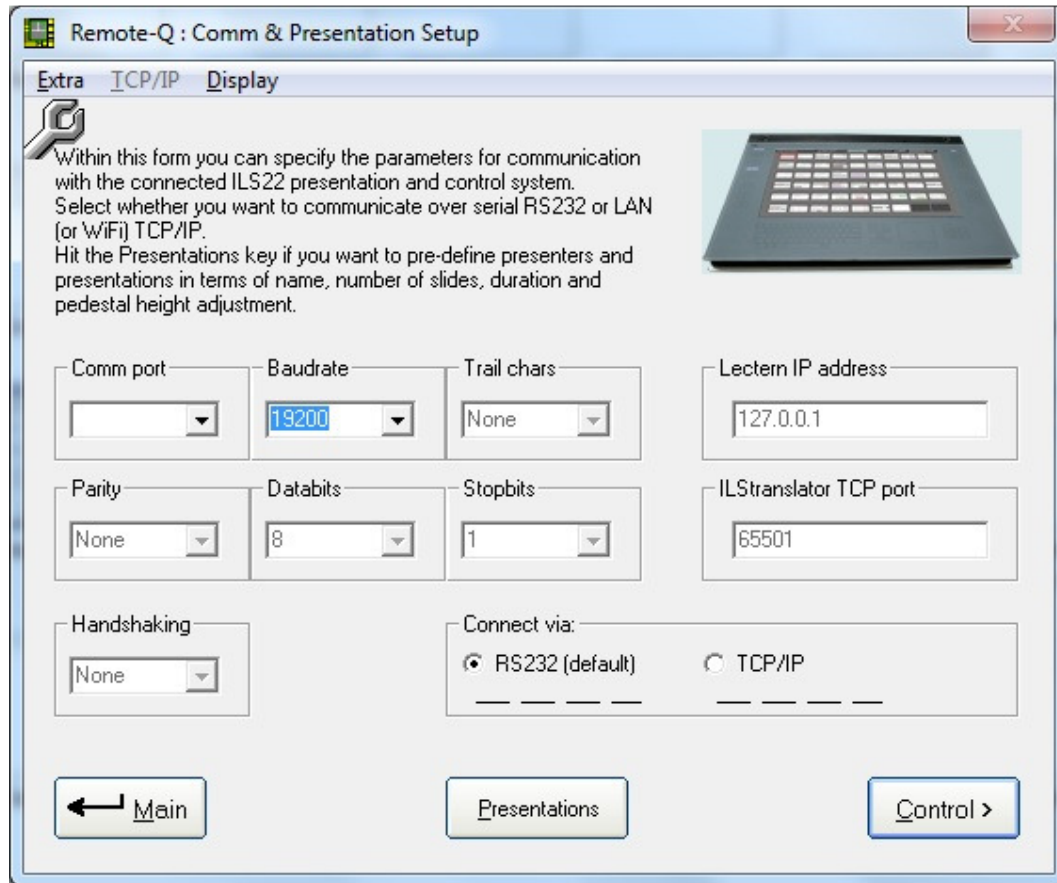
Remote-Q : Comm & Presentation Setup

Extra TCP/IP Display

Within this form you can specify the parameters for communication with the connected ILS22 presentation and control system. Select whether you want to communicate over serial RS232 or LAN (or WiFi) TCP/IP.
Hit the Presentations key if you want to pre-define presenters and presentations in terms of name, number of slides, duration and pedestal height adjustment.

Comm port

Baudrate
19200

Trail chars
None

Lectern IP address
127.0.0.1

Parity
None

Databits
8

Stopbits
1

ILStranslator TCP port
65501

Handshaking
None

Connect via:
RS232 (default)
TCP/IP

Main

Presentations

Control >